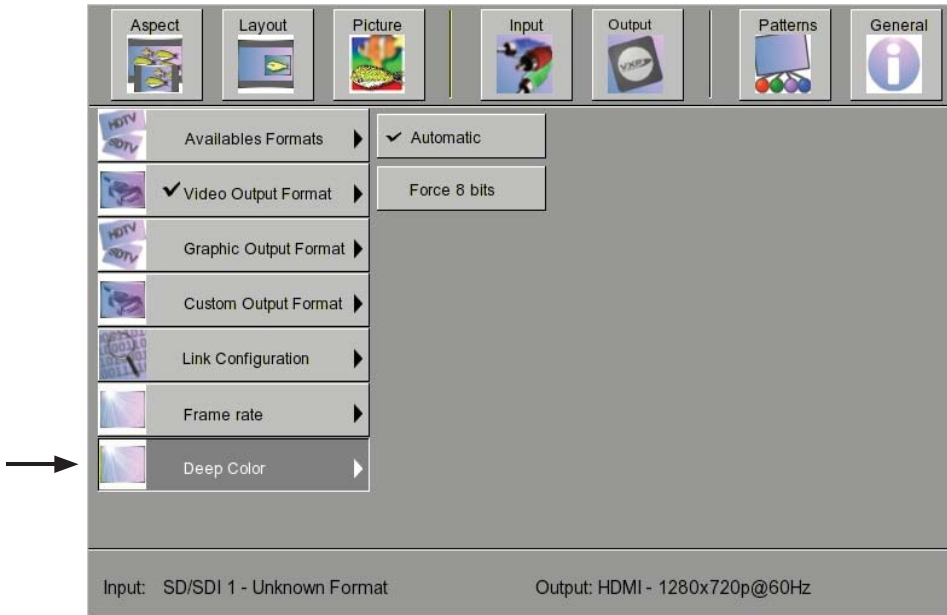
Aspect
Layout
Picture
Input
Output
Patterns
General

HDTV SDTV
Availables Formats
✔ Video Output Format
HDTV SDTV
Graphic Output Format
Custom Output Format
Link Configuration
Frame rate
Deep Color

✔ Automatic
Force 8 bits

Input: SD/SDI 1 - Unknown Format
Output: HDMI - 1280x720p@60Hz